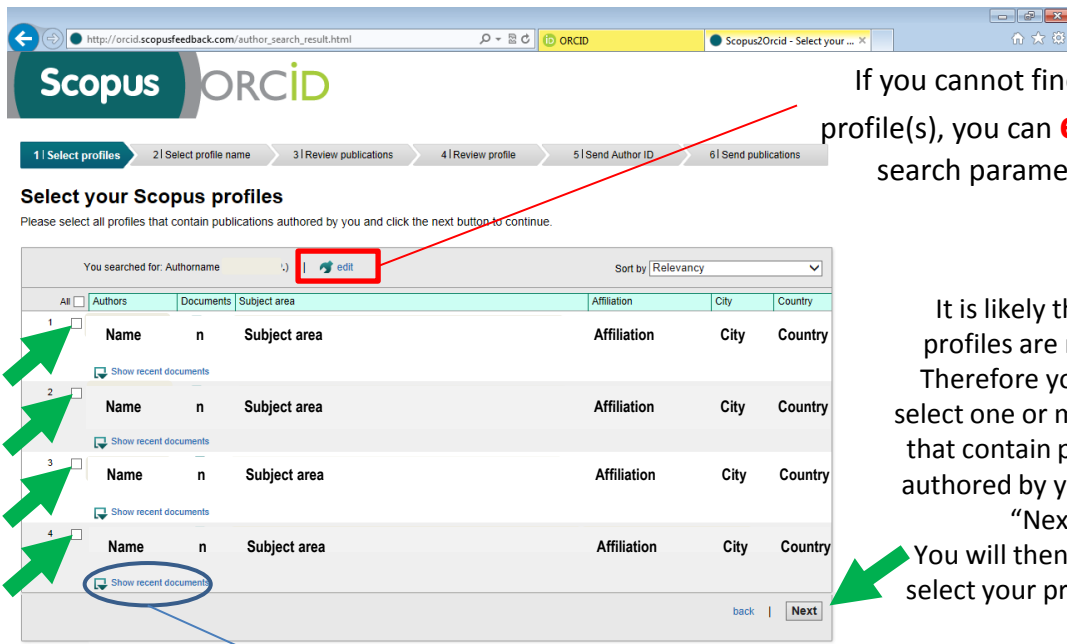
http://orcid.scopusfeedback.com/author_search_result.html

ORCID

Scopus2Orcid - Select your ...

Scopus ORCID

If you cannot fin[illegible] profile(s), you can e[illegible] search parame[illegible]

1 | Select profiles
2 | Select profile name
3 | Review publications
4 | Review profile
5 | Send Author ID
6 | Send publications

Select your Scopus profiles

Please select all profiles that contain publications authored by you and click the next button to continue.

You searched for: Authorname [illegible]) | edit

Sort by Relevancy

| All | Authors | Documents | Subject area | Affiliation | City | Country |
|---|---|---|---|---|---|---|
| 1 | Name | n | Subject area | Affiliation | City | Country |
| 2 | Name | n | Subject area | Affiliation | City | Country |
| 3 | Name | n | Subject area | Affiliation | City | Country |
| 4 | Name | n | Subject area | Affiliation | City | Country |

Show recent documents
Show recent documents
Show recent documents
Show recent documents

back | Next

It is likely th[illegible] profiles are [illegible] Therefore yo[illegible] select one or m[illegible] that contain p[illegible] authored by y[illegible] "Nex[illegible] You will then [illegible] select your pr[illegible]